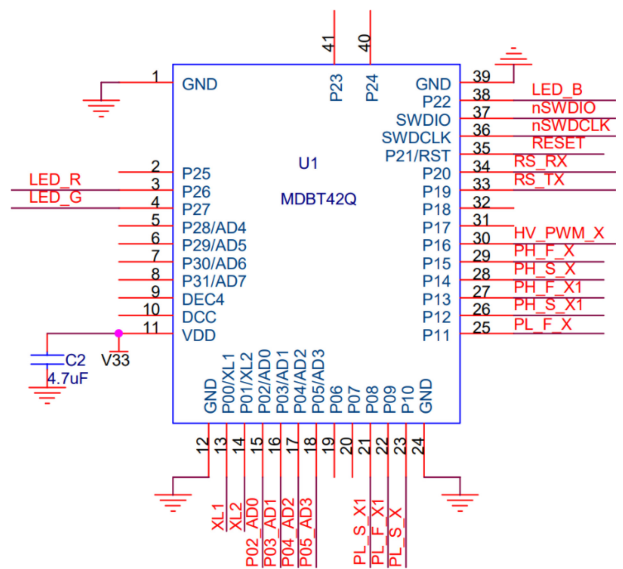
41
40
P23
P24
1
GND
GND
39
P22
38
LED_B
SWDIO
37
nSWDIO
SWDCLK
36
nSWDCLK
P21/RST
35
RESET
U1
2
P25
P20
34
RS_RX
LED_R
3
P26
P19
33
RS_TX
LED_G
4
P27
MDBT42Q
P18
32
5
P28/AD4
P17
31
HV_PWM_X
6
P29/AD5
P16
30
PH_F_X
7
P30/AD6
P15
29
PH_S_X
8
P31/AD7
P14
28
PH_F_X1
9
DEC4
P13
27
PH_S_X1
10
DCC
P12
26
PL_F_X
11
VDD
P11
25
C2
V33
4.7uF
GND
P00/XL1
P01/XL2
P02/AD0
P03/AD1
P04/AD2
P05/AD3
P06
P07
P08
P09
P10
GND
12
13
14
15
16
17
18
19
20
21
22
23
24
XL1
XL2
P02_AD0
P03_AD1
P04_AD2
P05_AD3
PL_S_X1
PL_F_X1
PL_S_X